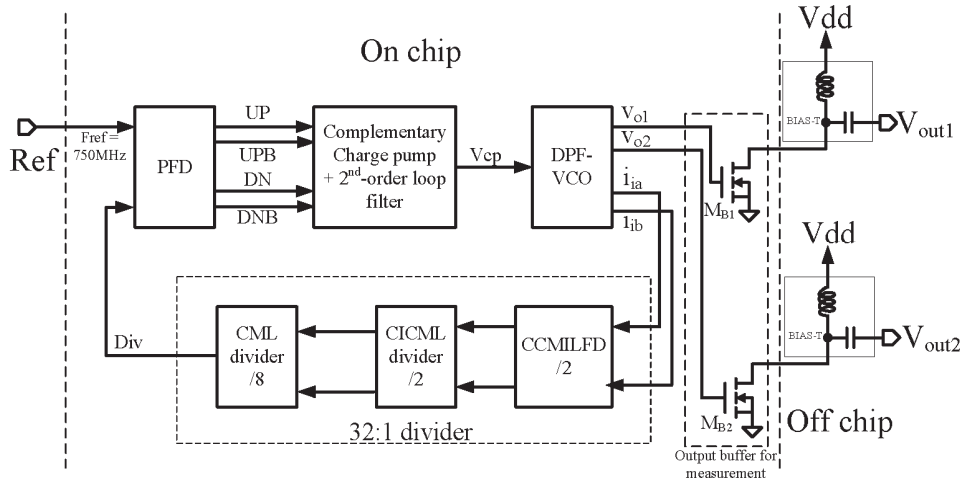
On chip

Ref

Fref = 750MHz

PFD

UP

UPB

DN

DNB

Complementary Charge pump + 2$^{nd}$-order loop filter

Vcp

DPF-VCO

$V_{o1}$

$V_{o2}$

$i_{ia}$

$i_{ib}$

Vdd

BIAS-T

$V_{out1}$

$M_{B1}$

Vdd

BIAS-T

$V_{out2}$

$M_{B2}$

Div

CML divider /8

CICML divider /2

CCMILFD /2

32:1 divider

Off chip

Output buffer for measurement